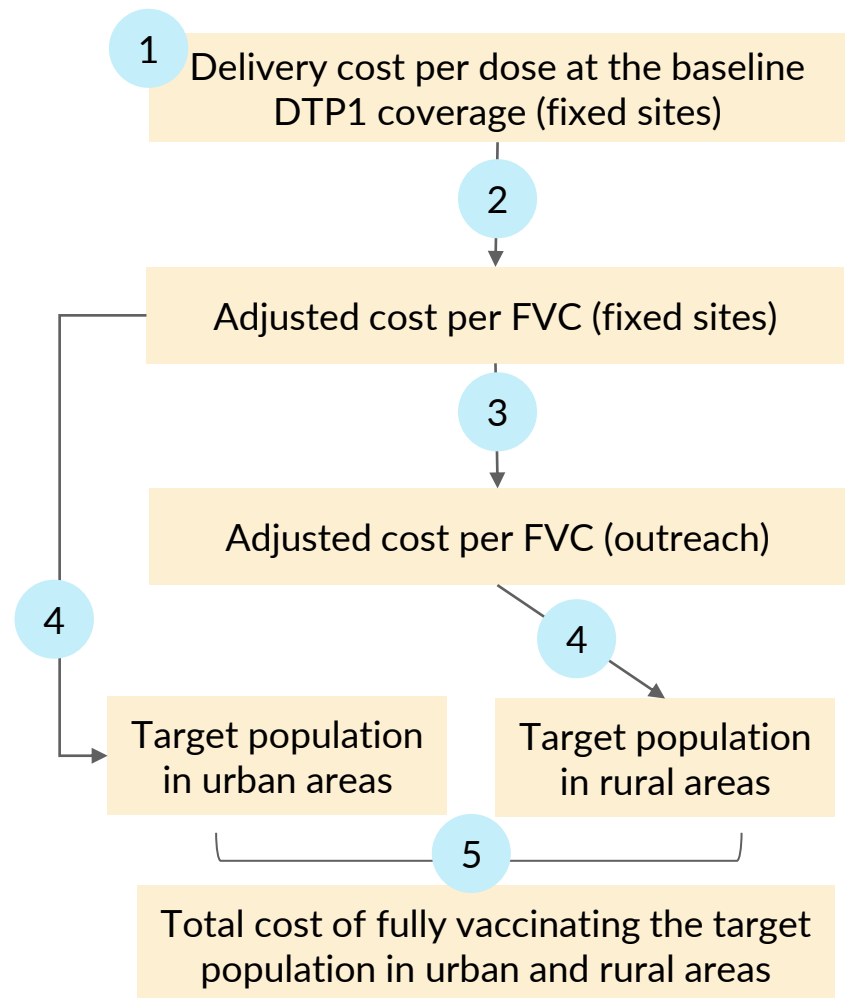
1

Delivery cost per dose at the baseline DTP1 coverage (fixed sites)

2

Adjusted cost per FVC (fixed sites)

3

Adjusted cost per FVC (outreach)

4

4

Target population in urban areas

Target population in rural areas

5

Total cost of fully vaccinating the target population in urban and rural areas